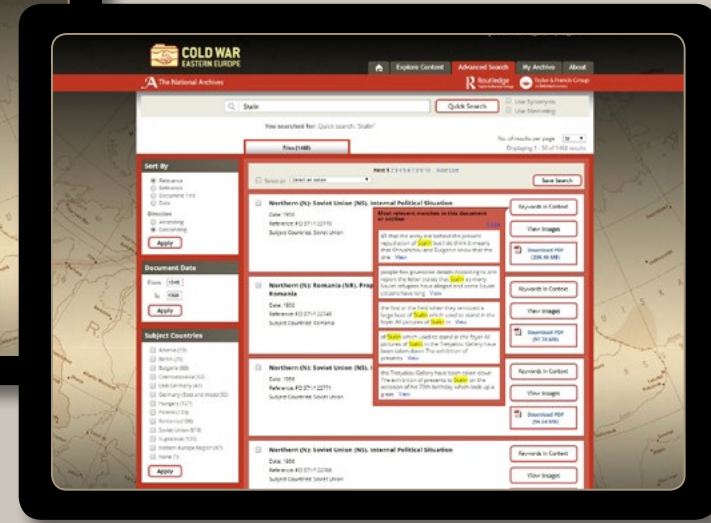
COLD WAR
EASTERN EUROPE

Explore Content
Advanced Search
My Archive
About

The National Archives

Routledge

Taylor & Francis Group

Stalin

Quick Search

Use Synonyms

Use Stemming

You searched for: Quick search: Stalin

No. of results per page 10

Displaying 1 - 10 of 1488 results

Files (1488)

Sort By

Relevance

Reference

Document Title

Date

Direction

Ascending

Descending

Apply

Document Date

From 1948

To 1968

Apply

Subject Countries

Albania

Berlin

Bulgaria

Czechoslovakia

East Germany

Germany (East and West)

Hungary

Poland

Romania

Soviet Union

Yugoslavia

Eastern Europe Regional

None

Apply

Select all

Save Search

Northern (N): Soviet Union (NS). Internal Political Situation

Date: 1956

Reference: FO 371/122

Subject Countries: Soviet Union

Most relevant matches in this document or section

all that the army are behind the present repudiation of Stalin but I do think it means that Khrushchev and Bulganin know that the View

people few gruesome details. According to one report the letter states that Stalin so many Soviet refugees have alleged and some Soviet citizens have long View

the fact in the field when they removed a large bust of Stalin which used to stand in the foyer. All pictures of Stalin on View

of Stalin which used to stand in the foyer. All pictures of Stalin in the Tretyakov Gallery have been taken down. The exhibition of presents View

the Tretyakov Gallery have been taken down. The exhibition of presents to Stalin on the occasion of his 70th birthday which took up a great View

Keywords in Context

View Images

Download PDF

Northern (N): Romania (NR). Prop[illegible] Romania

Date: 1956

Reference: FO 371/122

Subject Countries: Romania

Keywords in Context

View Images

Download PDF

Northern (N): Soviet Union (NS). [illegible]

Date: 1956

Reference: FO 371/122

Subject Countries: Soviet Union

Keywords in Context

View Images

Download PDF

Northern (N): Soviet Union (NS). Internal Political Situation

Date: 1956

Reference: FO 371/122

Subject Countries: Soviet Union

Keywords in Context

View Images